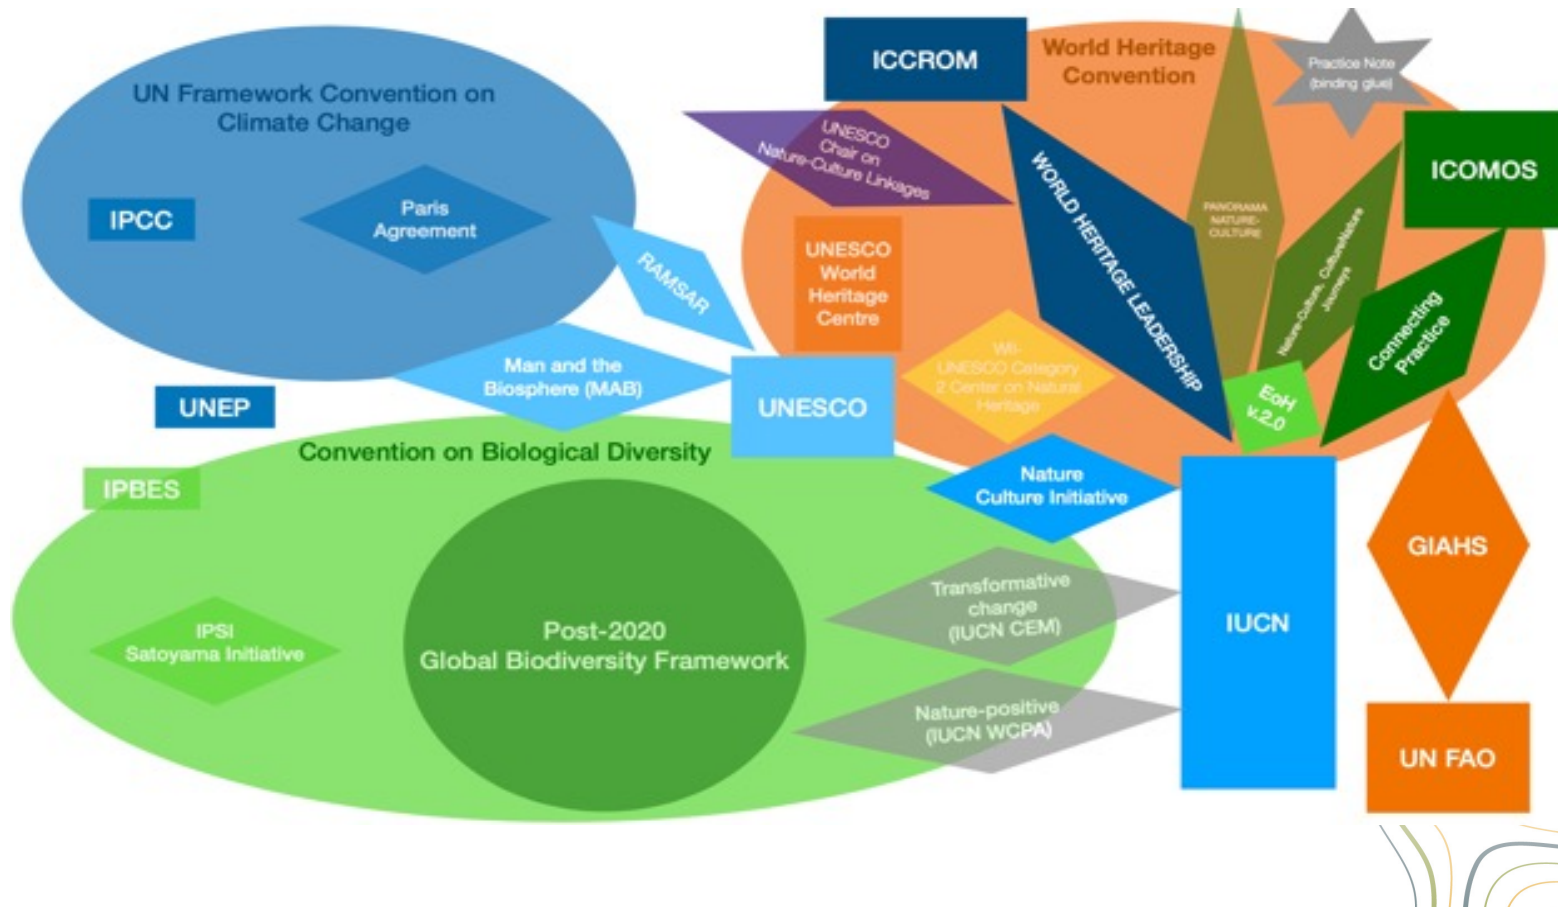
UN Framework Convention on Climate Change

IPCC

Paris Agreement

RAMSAR

Man and the Biosphere (MAB)

UNEP

ICCROM

World Heritage Convention

Practice Note (binding glue)

UNESCO Chair on Nature-Culture Linkages

WORLD HERITAGE LEADERSHIP

PANORAMA NATURE-CULTURE

ICOMOS

Nature-Culture, CultureNature Journeys

Connecting Practice

UNESCO World Heritage Centre

WII-UNESCO Category 2 Center on Natural Heritage

EoH v.2.0

UNESCO

Convention on Biological Diversity

IPBES

Nature Culture Initiative

IPSI Satoyama Initiative

Post-2020 Global Biodiversity Framework

Transformative change (IUCN CEM)

Nature-positive (IUCN WCPA)

IUCN

GIAHS

UN FAO